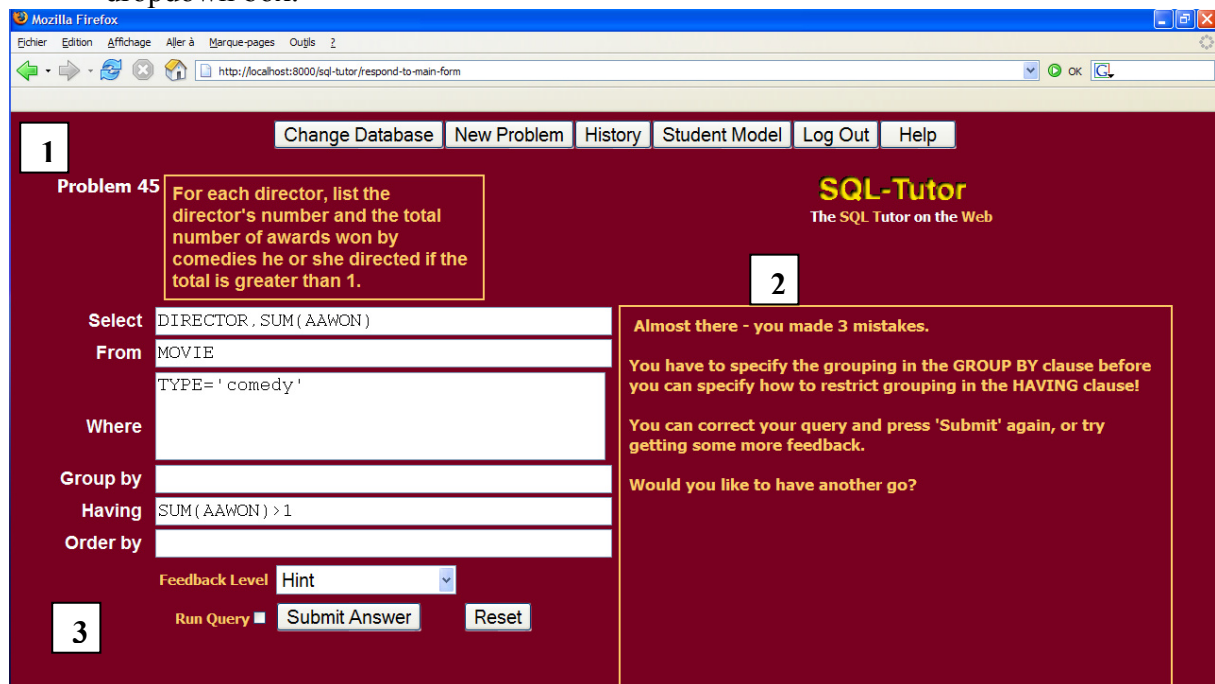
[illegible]

Mozilla Firefox

Fichier Edition Affichage Aller à Marque-pages Outils ?

http://localhost:8000/sql-tutor/respond-to-main-form

OK

Change Database New Problem History Student Model Log Out Help

1

Problem 45 For each director, list the director's number and the total number of awards won by comedies he or she directed if the total is greater than 1.

SQL-Tutor
The SQL Tutor on the Web

2

Select DIRECTOR,SUM(AAWON)
From MOVIE
Where TYPE='comedy'
Group by
Having SUM(AAWON)>1
Order by

Almost there - you made 3 mistakes.

You have to specify the grouping in the GROUP BY clause before you can specify how to restrict grouping in the HAVING clause!

You can correct your query and press 'Submit' again, or try getting some more feedback.

Would you like to have another go?

Feedback Level Hint

3

Run Query Submit Answer Reset